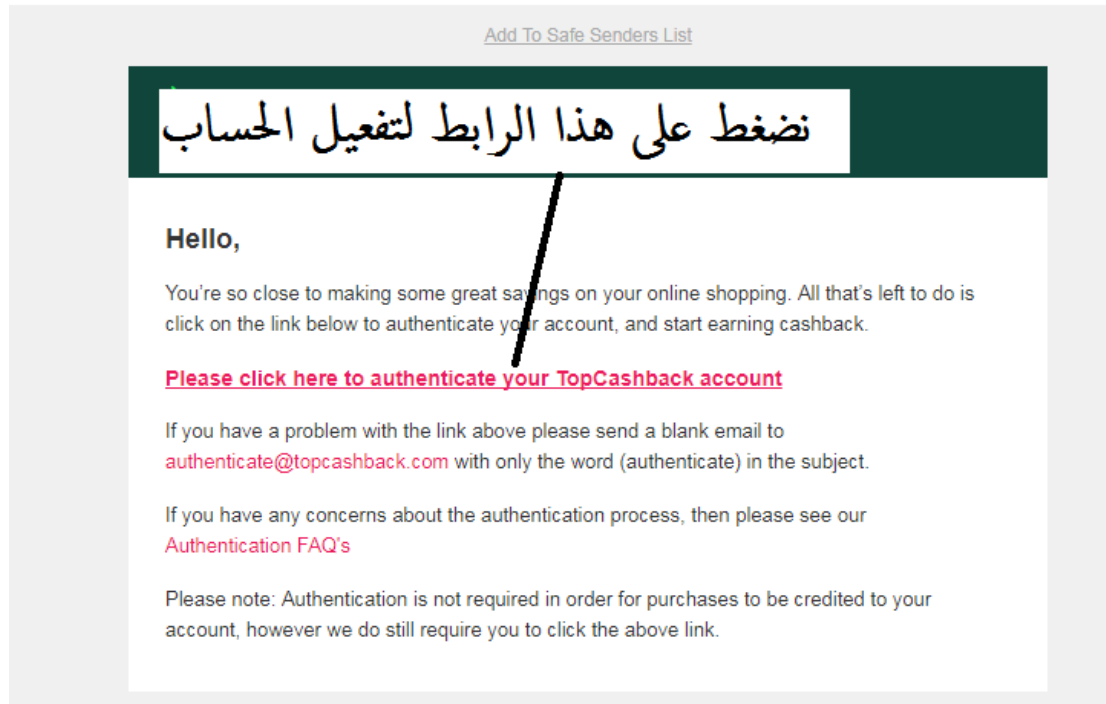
Add To Safe Senders List

نضغط على هذا الرابط لتفعيل الحساب

Hello,

You're so close to making some great savings on your online shopping. All that's left to do is click on the link below to authenticate your account, and start earning cashback.

Please click here to authenticate your TopCashback account

If you have a problem with the link above please send a blank email to authenticate@topcashback.com with only the word (authenticate) in the subject.

If you have any concerns about the authentication process, then please see our Authentication FAQ's

Please note: Authentication is not required in order for purchases to be credited to your account, however we do still require you to click the above link.